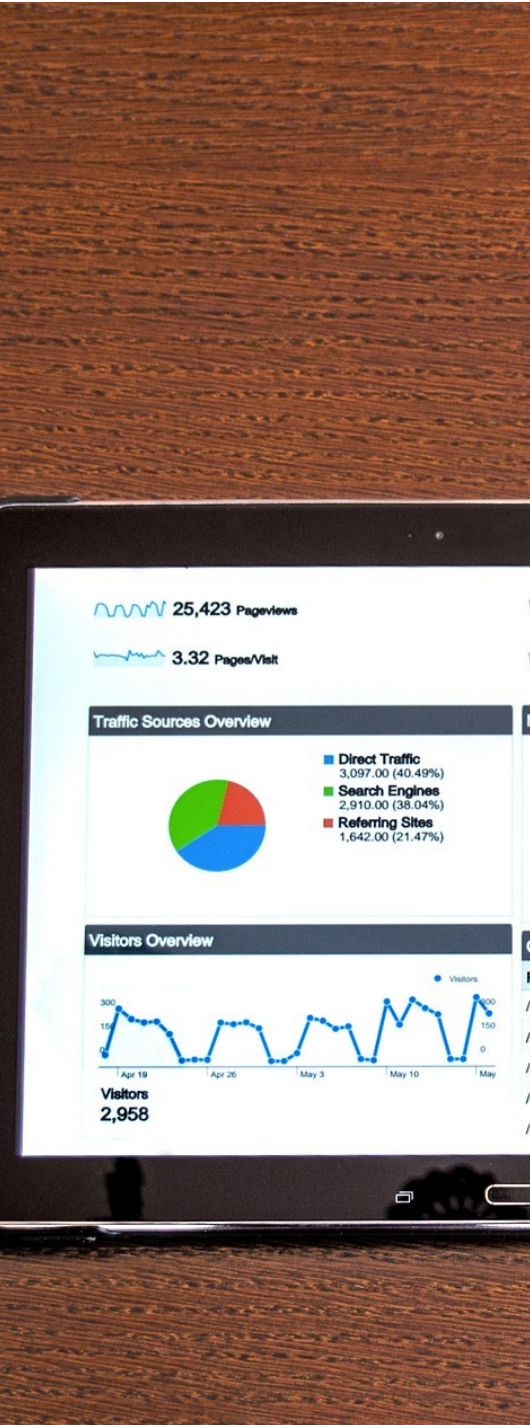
25,423 Pageviews

3.32 Pages/Visit

Traffic Sources Overview

Direct Traffic
3,097.00 (40.49%)
Search Engines
2,910.00 (38.04%)
Referring Sites
1,642.00 (21.47%)

Visitors Overview

Visitors

300
150
0

Apr 19
Apr 26
May 3
May 10
May

300
150
0

Visitors
2,958